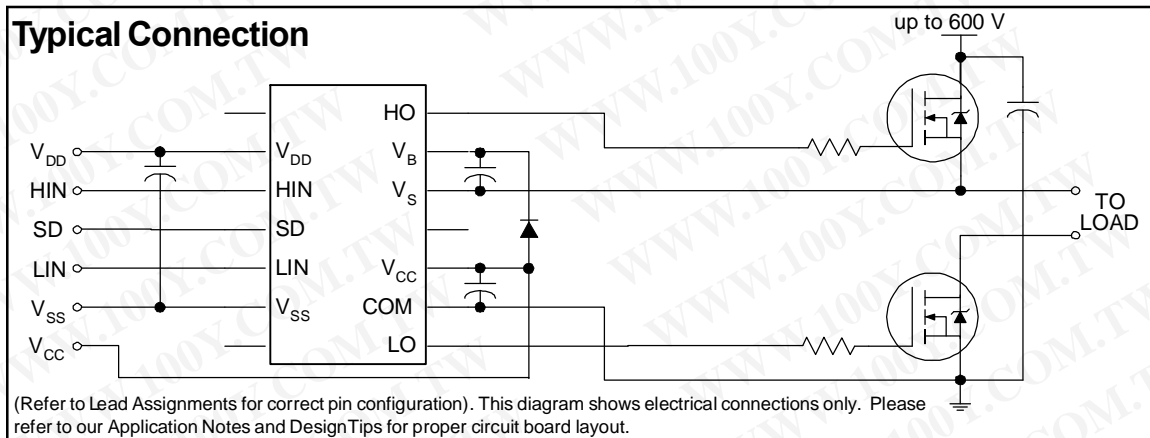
Typical Connection

up to 600 V

$V_{DD}$
HIN
SD
LIN
$V_{SS}$
$V_{CC}$

$V_{DD}$
HIN
SD
LIN
$V_{SS}$

HO
$V_B$
$V_S$
$V_{CC}$
COM
LO

TO
LOAD

(Refer to Lead Assignments for correct pin configuration). This diagram shows electrical connections only. Please refer to our Application Notes and DesignTips for proper circuit board layout.

WWW.100Y.COM.TW